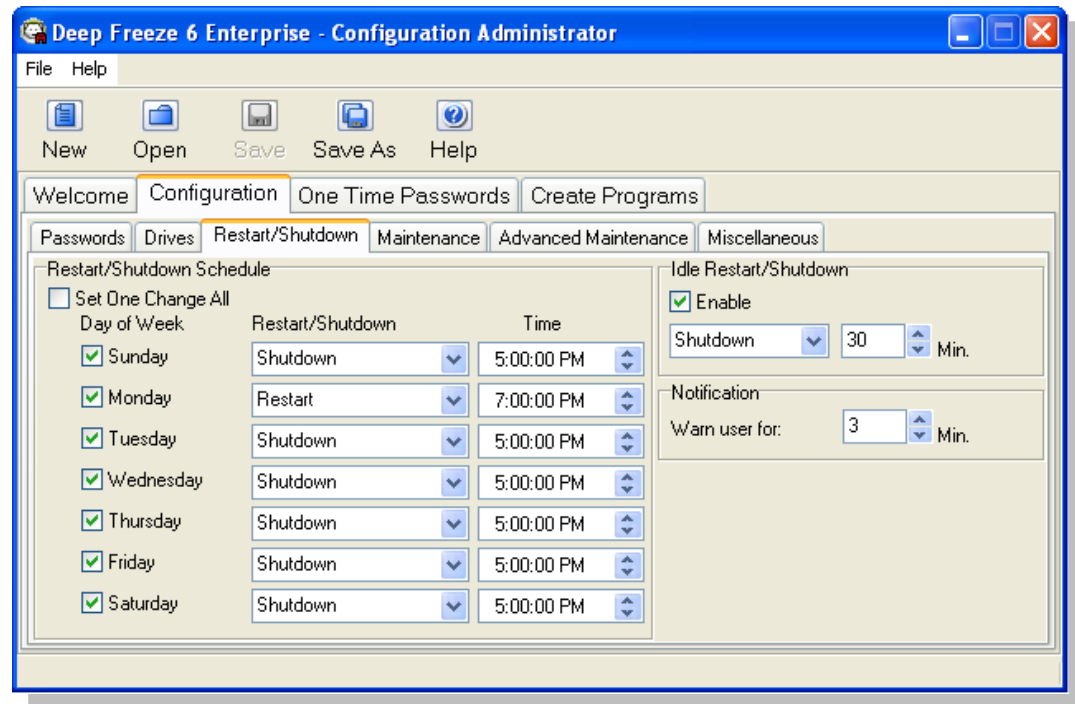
Deep Freeze 6 Enterprise - Configuration Administrator

File Help

New Open Save Save As Help

Welcome Configuration One Time Passwords Create Programs

Passwords Drives Restart/Shutdown Maintenance Advanced Maintenance Miscellaneous

Restart/Shutdown Schedule

Set One Change All

| Day of Week | Restart/Shutdown | Time |
|---|---|---|
| Sunday | Shutdown | 5:00:00 PM |
| Monday | Restart | 7:00:00 PM |
| Tuesday | Shutdown | 5:00:00 PM |
| Wednesday | Shutdown | 5:00:00 PM |
| Thursday | Shutdown | 5:00:00 PM |
| Friday | Shutdown | 5:00:00 PM |
| Saturday | Shutdown | 5:00:00 PM |

Idle Restart/Shutdown

Enable

Shutdown 30 Min.

Notification

Warn user for: 3 Min.